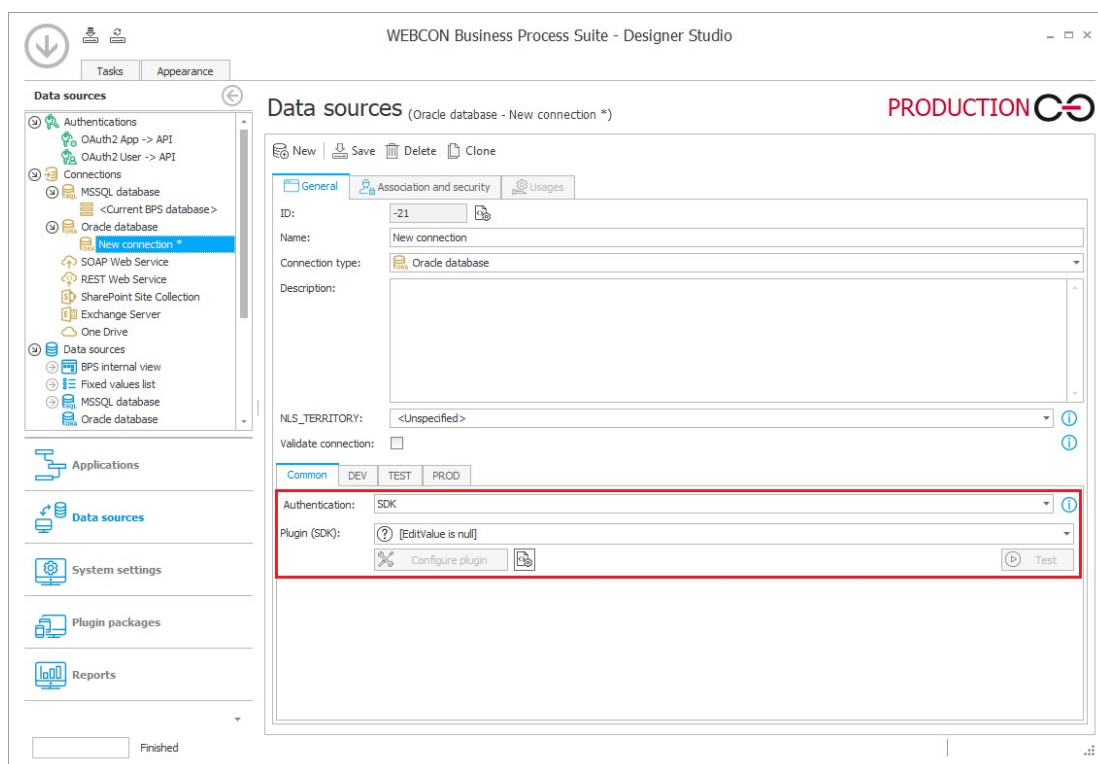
WEBCON Business Process Suite - Designer Studio

Tasks
Appearance

Data sources

Authentications
OAuth2 App -> API
OAuth2 User -> API
Connections
MSSQL database
<Current BPS database>
Oracle database
New connection *
SOAP Web Service
REST Web Service
SharePoint Site Collection
Exchange Server
One Drive
Data sources
BPS internal view
Fixed values list
MSSQL database
Oracle database

Applications
Data sources
System settings
Plugin packages
Reports

Finished

Data sources (Oracle database - New connection *)

PRODUCTION

New
Save
Delete
Clone

General
Association and security
Usages

ID: -21
Name: New connection
Connection type: Oracle database
Description:

NLS_TERRITORY: <Unspecified>
Validate connection:

Common
DEV
TEST
PROD

Authentication: SDK
Plugin (SDK): [EditValue is null]
Configure plugin
Test